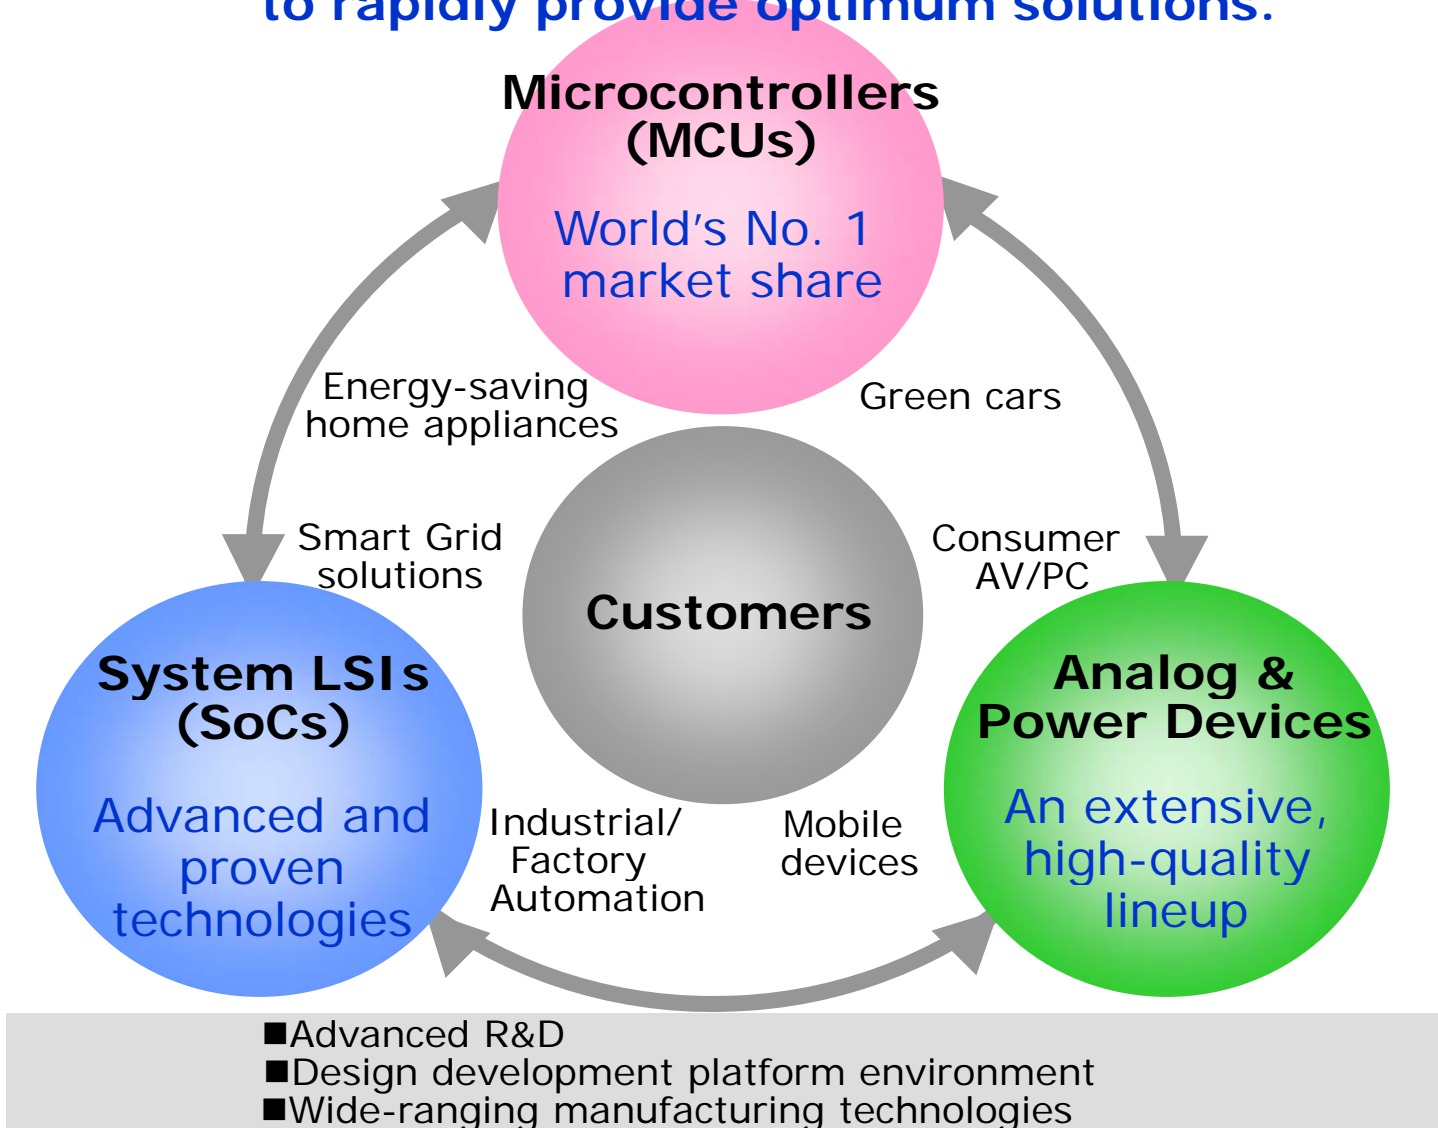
to rapidly provide optimum solutions.

Microcontrollers (MCUs)

World's No. 1 market share

Energy-saving home appliances

Green cars

Smart Grid solutions

Consumer AV/PC

Customers

System LSIs (SoCs)

Advanced and proven technologies

Analog & Power Devices

An extensive, high-quality lineup

Industrial/ Factory Automation

Mobile devices

■Advanced R&D
■Design development platform environment
■Wide-ranging manufacturing technologies